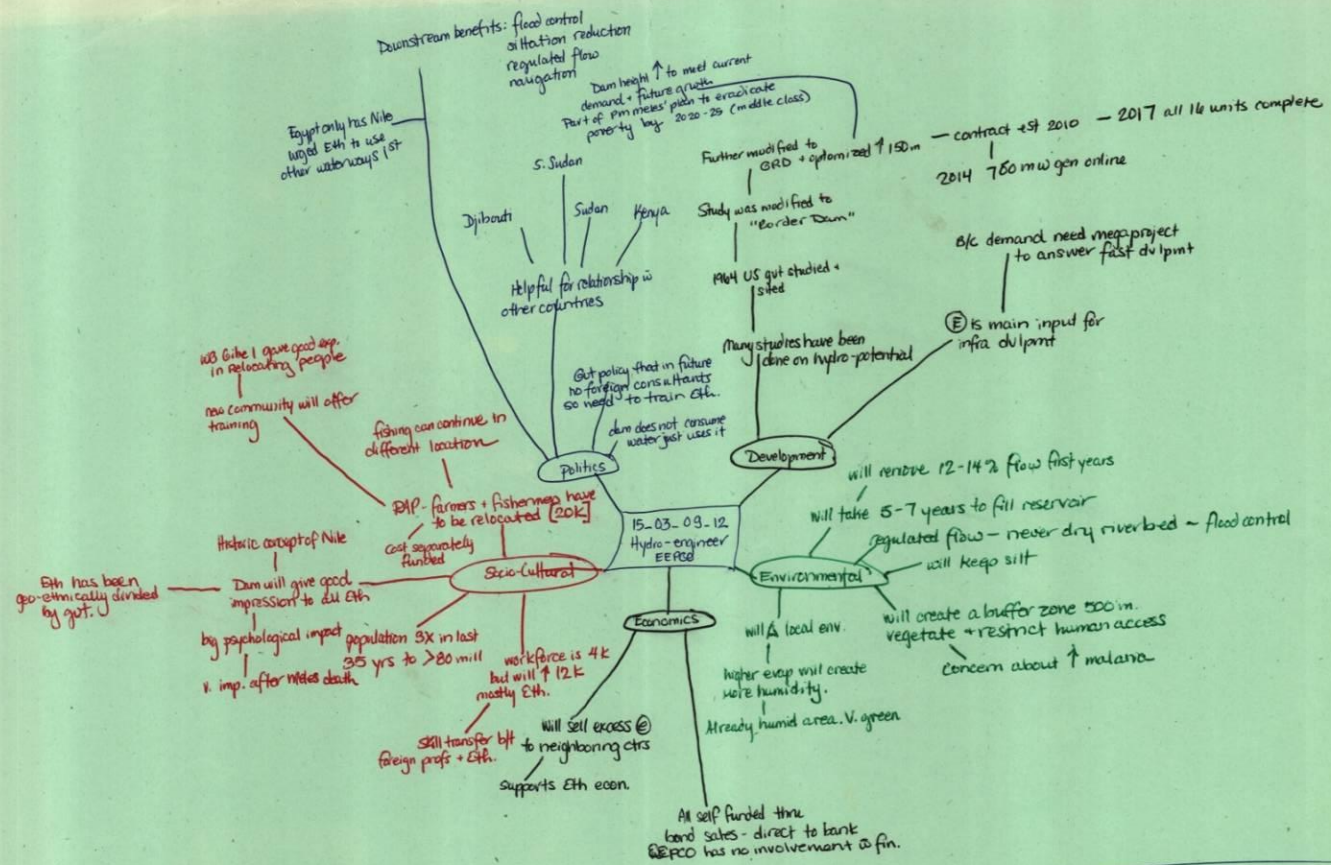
15-03-09-12
Hydro-engineer
EEPCO

Politics

Downstream benefits: flood control
siltation reduction
regulated flow
navigation

Egypt only has Nile
urged Eth to use
other waterways 1st

S. Sudan
Djibouti
Sudan
Kenya

Helpful for relationship w other countries

Gvt policy that in future no foreign consultants so need to train Eth.

dam does not consume water just uses it

Development

Dam height ↑ to meet current demand + future growth
Part of PM meles' plan to eradicate poverty by 2020-25 (middle class)

Further modified to GRD + optimized ↑ 150m — contract est 2010 — 2017 all 16 units complete
2014 750 mw gen online

Study was modified to "Border Dam"

1964 US gvt studied + sited

Many studies have been done on hydro-potential

B/c demand need megaproject to answer fast dvlpmt

Ⓔ is main input for infra dvlpmt

Environmental

will remove 12-14% flow first years
will take 5-7 years to fill reservoir
regulated flow — never dry riverbed ~ flood control
will keep silt
will create a buffer zone 500m. vegetate + restrict human access
concern about ↑ malaria

will Δ local env.
higher evap will create more humidity.
Already humid area. V. green

Economics

Will sell excess Ⓔ to neighboring ctrs
supports Eth econ.

All self funded thru bond sales - direct to bank
EEPCO has no involvement ⓦ fin.

Socio-Cultural

WB Gibe I gave good exp. in relocating people
new community will offer training
fishing can continue in different location
PAP - farmers + fishermen have to be relocated [20K]
cost separately funded

Historic concept of Nile
Eth has been geo-ethnically divided by gvt.
Dam will give good impression to all Eth
big psychological impact
v. imp. after meles death
population 3X in last 35 yrs to >80 mill
workforce is 4k but will ↑ 12k mostly Eth.
Skill transfer b/t foreign profs + Eth.